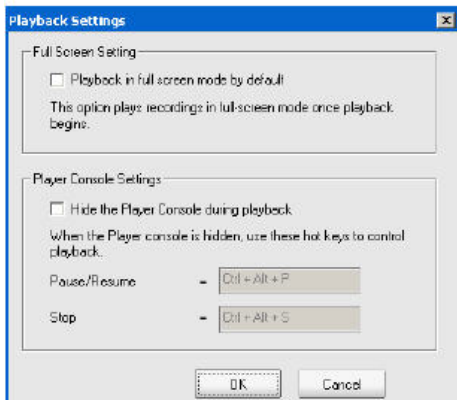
Playback Settings

Full Screen Setting

Playback in full screen mode by default

This option plays recordings in full-screen mode once playback begins.

Player Console Settings

Hide the Player Console during playback

When the Player console is hidden, use these hot keys to control playback.

Pause/Resume = Ctrl + Alt + P

Stop = Ctrl + Alt + S

OK

Cancel